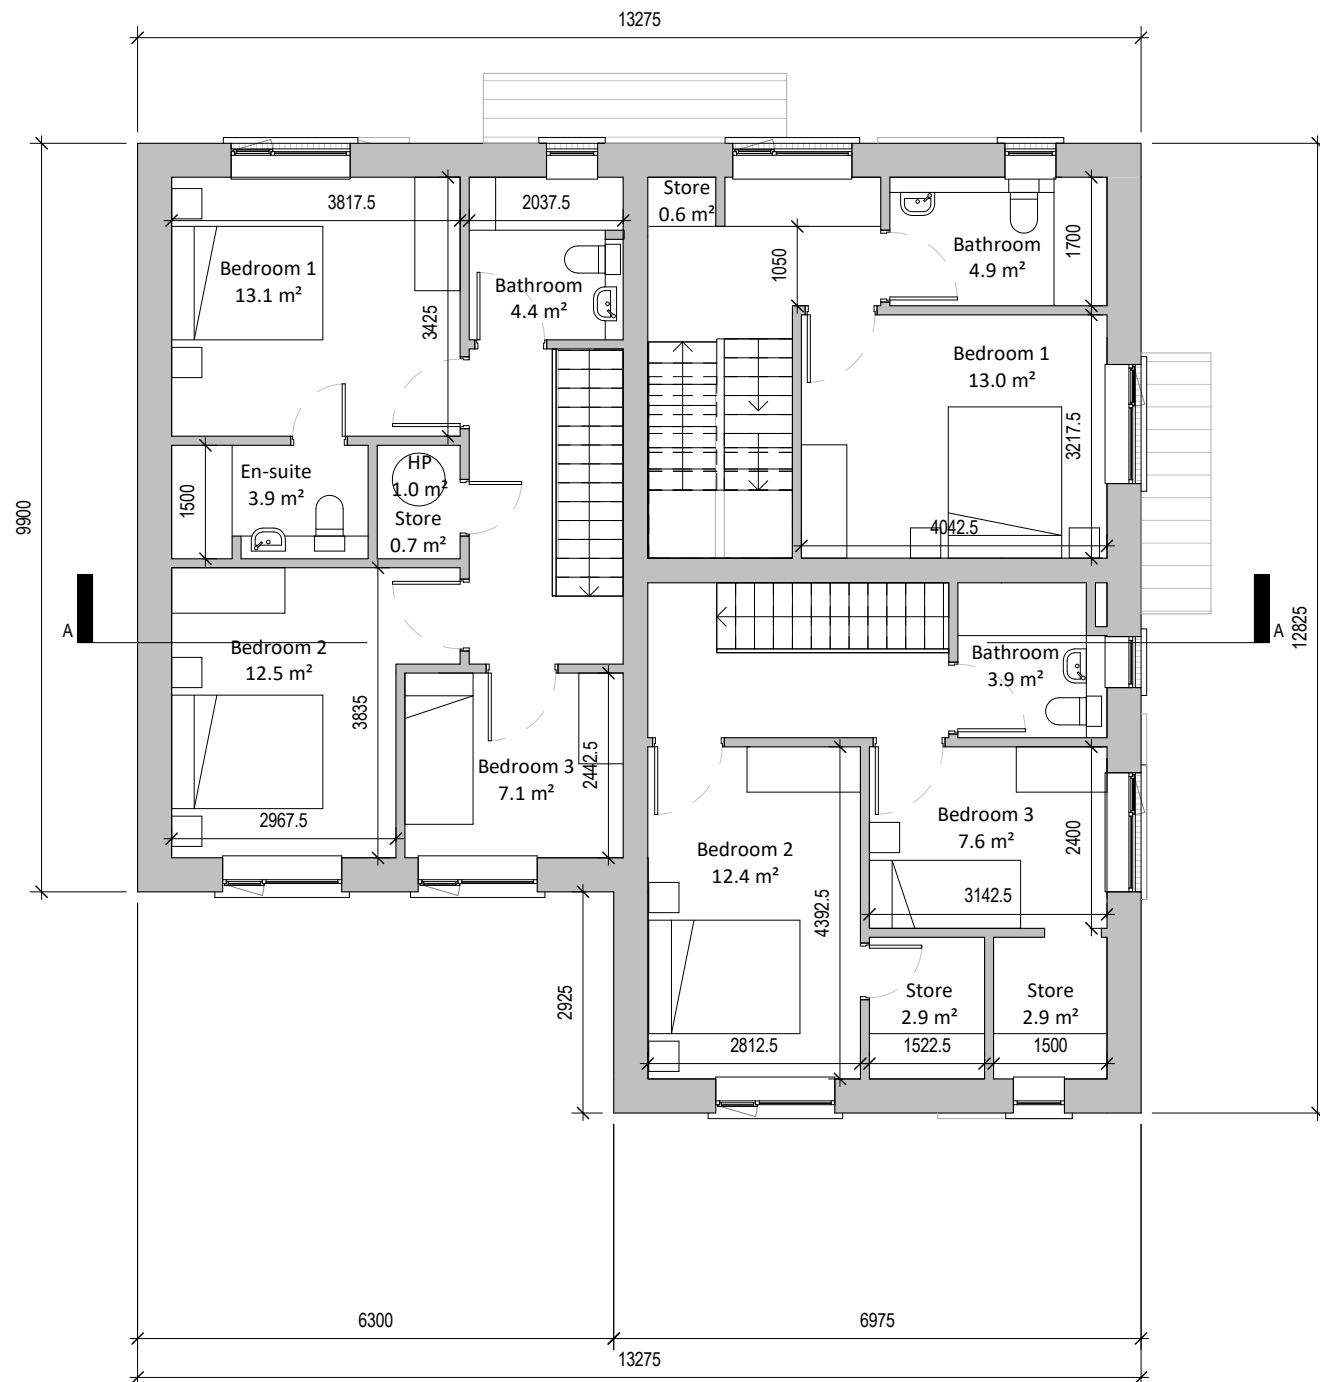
13275

3817.5
2037.5
Store
0.6 m²
Bedroom 1
13.1 m²
Bathroom
4.4 m²
3425
1050
Bathroom
4.9 m²
1700
Bedroom 1
13.0 m²
3217.5
4042.5
En-suite
3.9 m²
1500
HP
1.0 m²
Store
0.7 m²
9900
A
Bedroom 2
12.5 m²
3835
2967.5
Bedroom 3
7.1 m²
2442.5
Bathroom
3.9 m²
A
12825
Bedroom 3
7.6 m²
2400
3142.5
Bedroom 2
12.4 m²
4392.5
2812.5
Store
2.9 m²
1522.5
Store
2.9 m²
1500
2925
6300
6975
13275